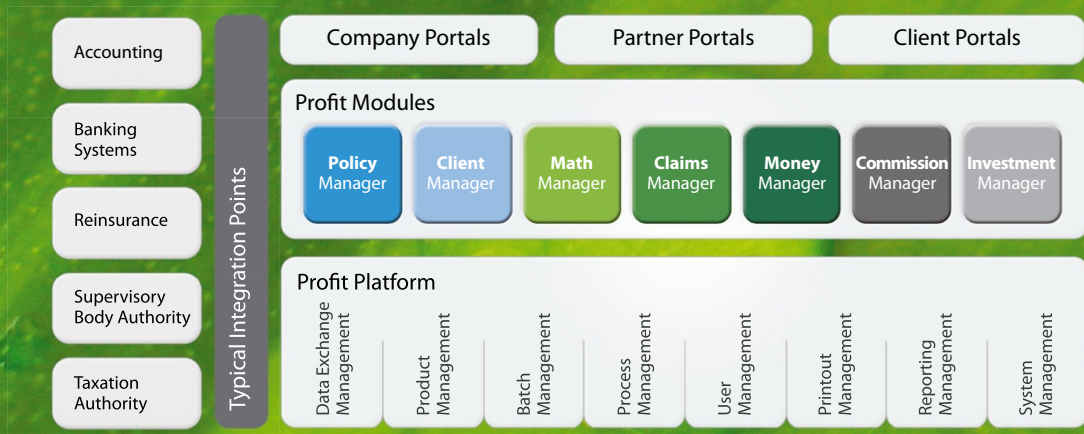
Accounting

Banking Systems

Reinsurance

Supervisory Body Authority

Taxation Authority

Typical Integration Points

Company Portals

Partner Portals

Client Portals

Profit Modules

Policy Manager

Client Manager

Math Manager

Claims Manager

Money Manager

Commission Manager

Investment Manager

Profit Platform

Data Exchange Management

Product Management

Batch Management

Process Management

User Management

Printout Management

Reporting Management

System Management